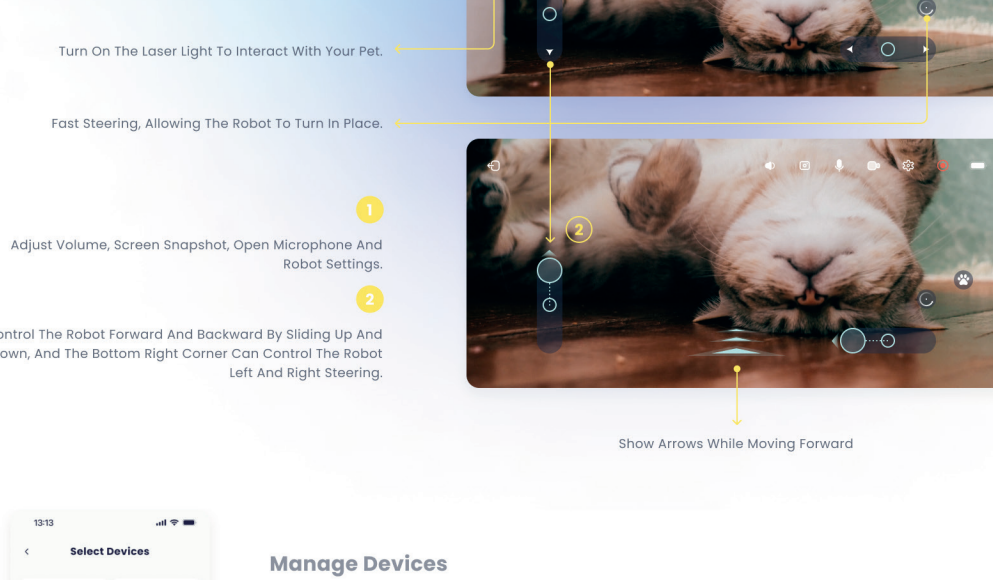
Turn On The Laser Light To Interact With Your Pet.

Fast Steering, Allowing The Robot To Turn In Place.

1

Adjust Volume, Screen Snapshot, Open Microphone And Robot Settings.

2

ontrol The Robot Forward And Backward By Sliding Up And own, And The Bottom Right Corner Can Control The Robot Left And Right Steering.

2

Show Arrows While Moving Forward

13:13

Select Devices

Manage Devices